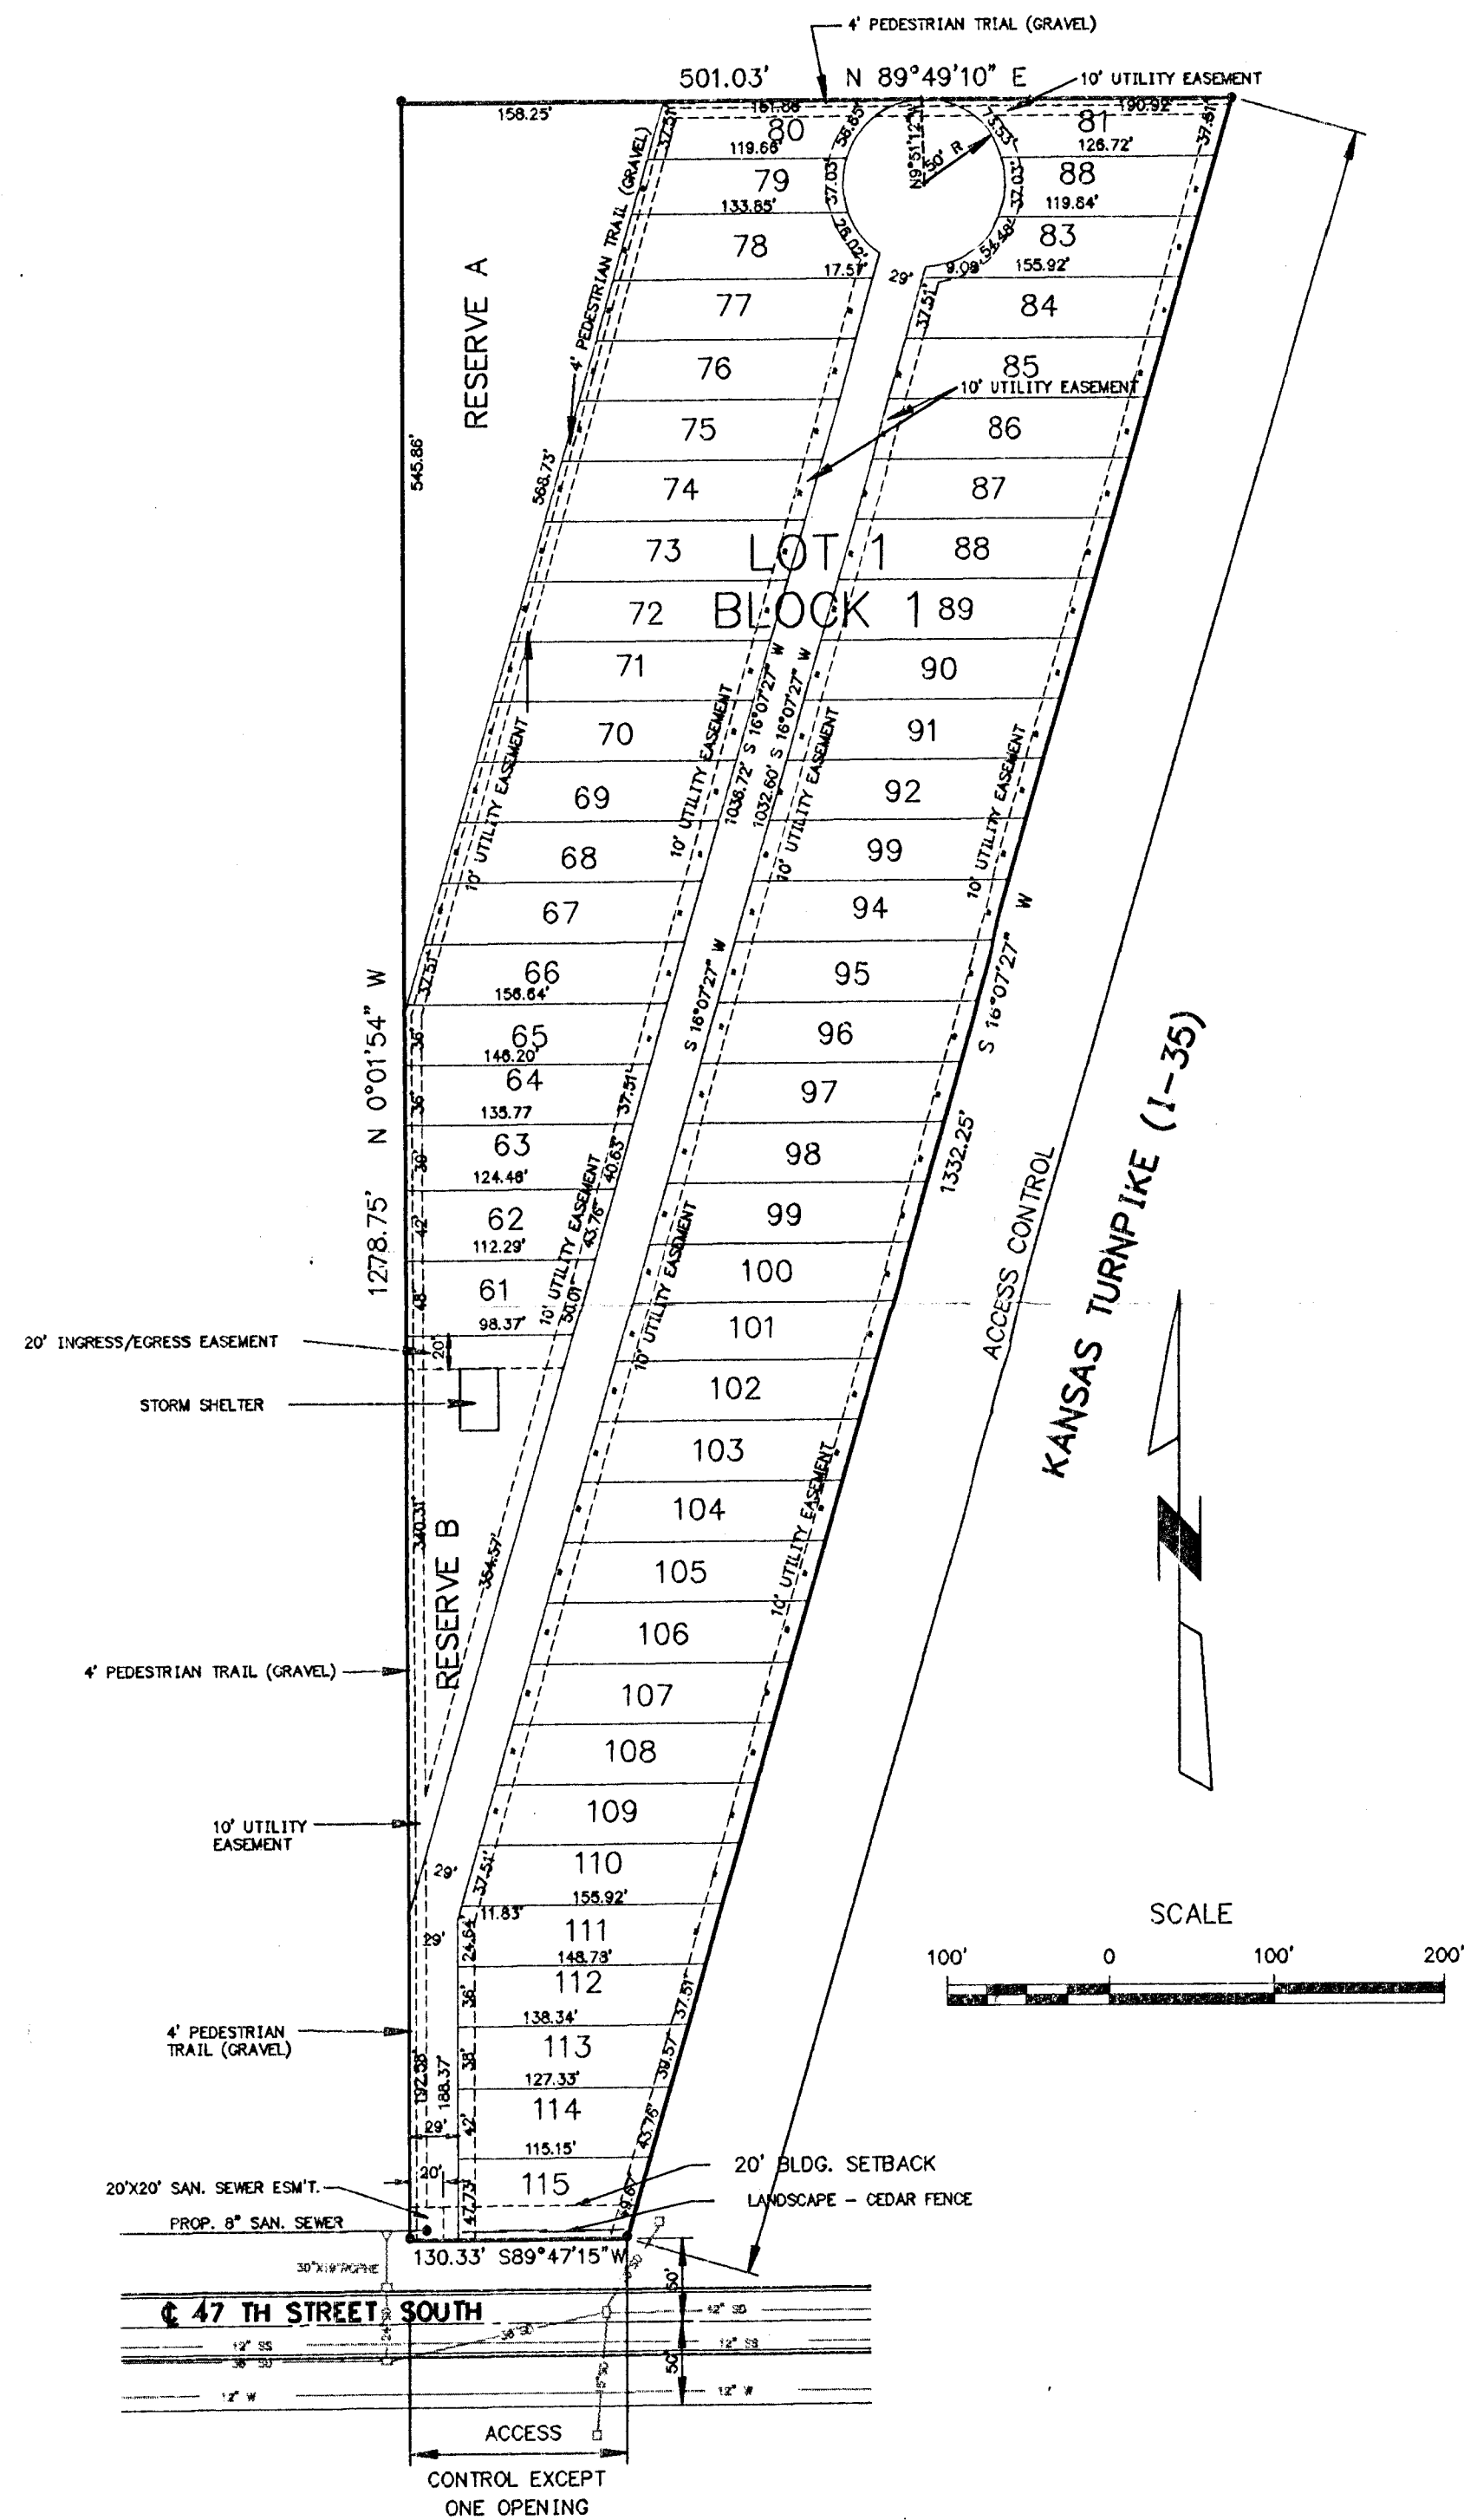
4' PEDESTRIAN TRIAL (GRAVEL)

501.03' N 89°49'10" E

10' UTILITY EASEMENT

158.25'
161.88
190.92
37.51'
37.51'
80
119.68'
58.85'
N9°51'12"W
50' R
75.53'
81
126.72'
79
133.85'
37.03'
37.03'
88
119.84'
78
26.02'
17.51'
29'
9.09'
54.48'
83
155.92'
77
37.51'
84
76
85
10' UTILITY EASEMENT
75
86
74
87
73
LOT 1
88
72
BLOCK 1
89
71
90
70
91
69
92
68
99
67
94
66
156.64'
95
65
148.20'
96
64
135.77
97
63
124.48'
98
62
112.29'
99
61
98.37'
100
101
102
103
104
105
106
107
108
109
110
155.92'
111
148.78'
112
138.34'
113
127.33'
114
115.15'
115

RESERVE A
4' PEDESTRIAN TRAIL (GRAVEL)
545.86'
568.73'
10' UTILITY EASEMENT
10' UTILITY EASEMENT
1038.72' S 16°07'27" W
1032.60' S 16°07'27" W
10' UTILITY EASEMENT
10' UTILITY EASEMENT
S 16°07'27" W
S 16°07'27" W
37.51'
36'
36'
38'
42'
48'
20'
37.51'
40.63'
43.76'
50.01'
10' UTILITY EASEMENT
10' UTILITY EASEMENT
1278.75' N 0°01'54" W
1332.25'
ACCESS CONTROL
KANSAS TURNPIKE (I-35)

20' INGRESS/EGRESS EASEMENT
STORM SHELTER
340.31'
RESERVE B
354.57'
4' PEDESTRIAN TRAIL (GRAVEL)
10' UTILITY EASEMENT
10' UTILITY EASEMENT
29'
37.51'
11.83'
29'
24.64
36'
37.51'
4' PEDESTRIAN TRAIL (GRAVEL)
192.38'
188.37'
38'
39.57'
29'
42'
43.76'
20'
47.73'
48.67'

SCALE
100' 0 100' 200'

20' BLDG. SETBACK
LANDSCAPE - CEDAR FENCE
20'X20' SAN. SEWER ESM'T.
PROP. 8" SAN. SEWER
130.33' S89°47'15"W
30"X19"RCPHE
50'
℄ 47 TH STREET SOUTH
42" SD
36" SD
24" SD
12" SS
12" SS
36" SD
50'
12" W
12" W
15" SD
ACCESS
CONTROL EXCEPT
ONE OPENING